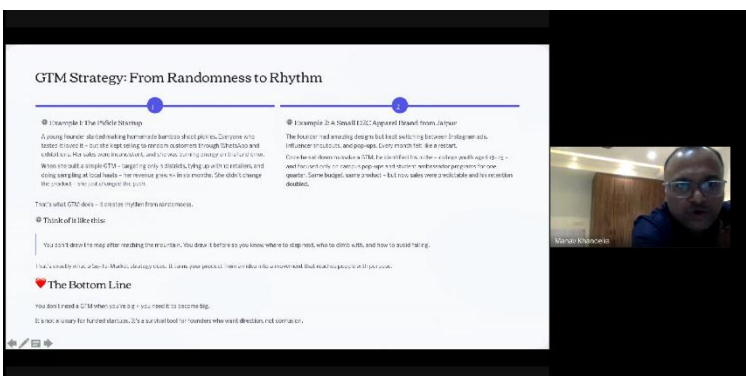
GTM Strategy: From Randomness to Rhythm

1

2

Example 1: The Pickle Startup

A young founder started making homemade bamboo shoot pickles. Everyone who tasted it loved it – but she kept selling to random customers through WhatsApp and exhibitions. Her sales were inconsistent, and she was burning energy with no direction.

When she built a simple GTM – targeting only 3 districts, tying up with retailers, and doing sampling at local haats – her revenue grew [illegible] in six months. She didn't change the product – she just changed the path.

That's what GTM does – it creates rhythm from randomness.

Example 2: A Small D2C Apparel Brand from Jaipur

The founder had amazing designs but kept switching between Instagram ads, influencer shoutouts, and pop-ups. Every month felt like a restart.

Once he sat down to make a GTM, he identified his niche – college youth aged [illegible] – and focused only on campus pop-ups and student ambassador programs for one quarter. Same budget, same product – but now sales were predictable and his retention doubled.

Think of it like this:

You don't draw the map after reaching the mountain. You draw it before so you know where to step next, what to climb with, and how to avoid falling.

That's exactly what a Go-To-Market strategy does. It turns your product from an idea into a movement that reaches people with purpose.

The Bottom Line

You don't need a GTM when you're big – you need it to become big.

It's not a luxury for funded startups. It's a survival tool for founders who want direction, not confusion.

Manas Khandelia